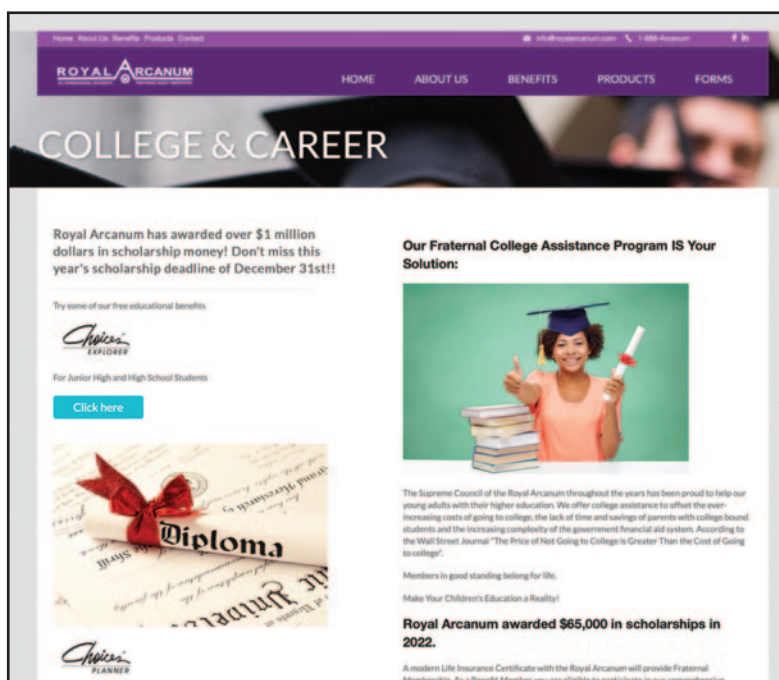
Home About Us Benefits Products Contact

info@royalarcanum.com 1-888-Arcanum

ROYAL ARCANUM

HOME ABOUT US BENEFITS PRODUCTS FORMS

COLLEGE & CAREER

Royal Arcanum has awarded over $1 million dollars in scholarship money! Don't miss this year's scholarship deadline of December 31st!!

Try some of our free educational benefits

Choices EXPLORER

For Junior High and High School Students

Click here

Diploma

Choices PLANNER

Our Fraternal College Assistance Program IS Your Solution:

The Supreme Council of the Royal Arcanum throughout the years has been proud to help our young adults with their higher education. We offer college assistance to offset the ever-increasing costs of going to college, the lack of time and savings of parents with college bound students and the increasing complexity of the government financial aid system. According to the Wall Street Journal "The Price of Not Going to College is Greater Than the Cost of Going to college".

Members in good standing belong for life.

Make Your Children's Education a Reality!

Royal Arcanum awarded $65,000 in scholarships in 2022.

A modern Life Insurance Certificate with the Royal Arcanum will provide Fraternal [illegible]